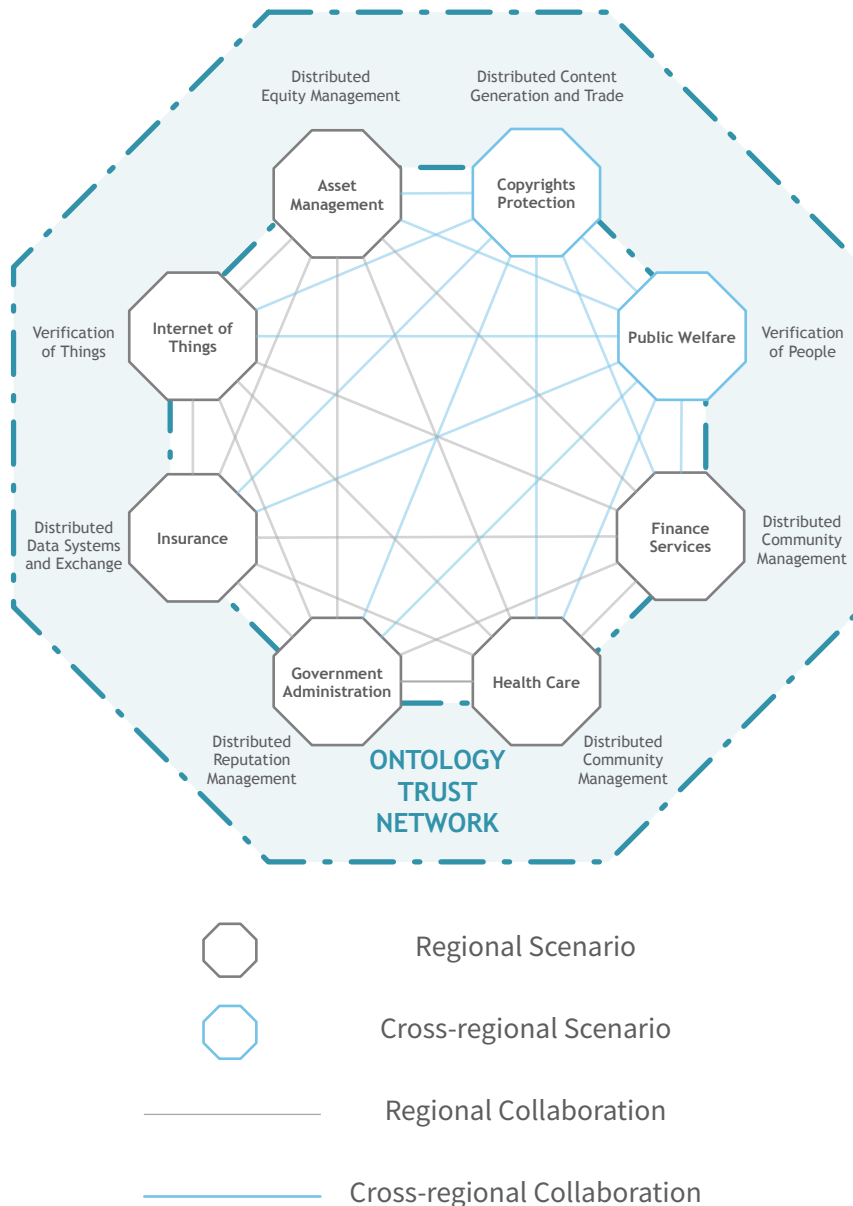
Distributed Equity Management

Distributed Content Generation and Trade

Asset Management

Copyrights Protection

Internet of Things

Public Welfare

Verification of Things

Verification of People

Insurance

Finance Services

Distributed Data Systems and Exchange

Distributed Community Management

Government Administration

Health Care

Distributed Reputation Management

Distributed Community Management

ONTOLOGY TRUST NETWORK

Regional Scenario

Cross-regional Scenario

Regional Collaboration

Cross-regional Collaboration